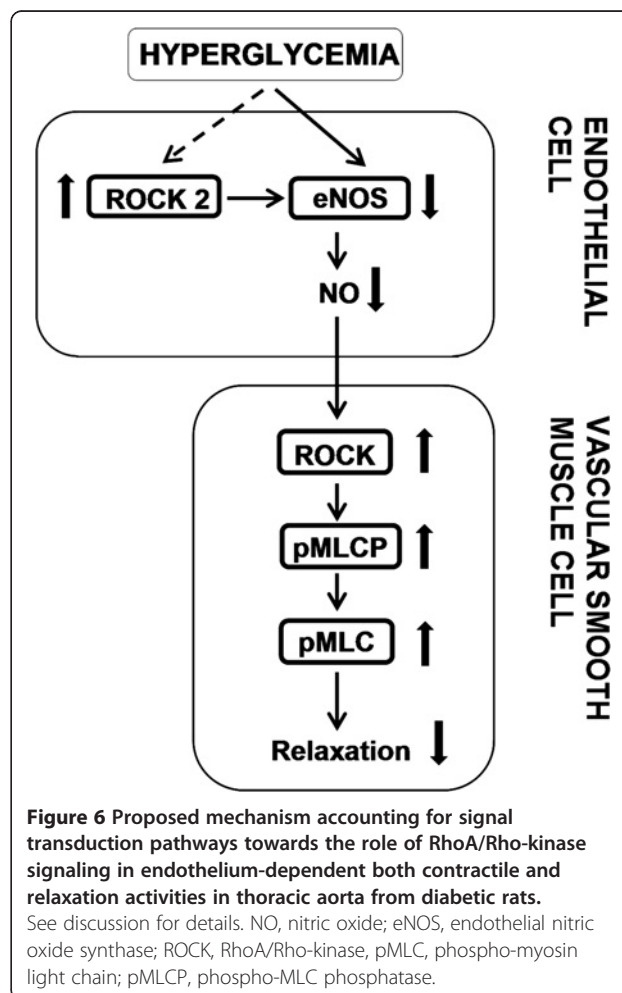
HYPERGLYCEMIA

ENDOTHELIAL CELL

ROCK 2

eNOS

NO

VASCULAR SMOOTH MUSCLE CELL

ROCK

pMLCP

pMLC

Relaxation

**Figure 6 Proposed mechanism accounting for signal transduction pathways towards the role of RhoA/Rho-kinase signaling in endothelium-dependent both contractile and relaxation activities in thoracic aorta from diabetic rats.** See discussion for details. NO, nitric oxide; eNOS, endothelial nitric oxide synthase; ROCK, RhoA/Rho-kinase, pMLC, phospho-myosin light chain; pMLCP, phospho-MLC phosphatase.